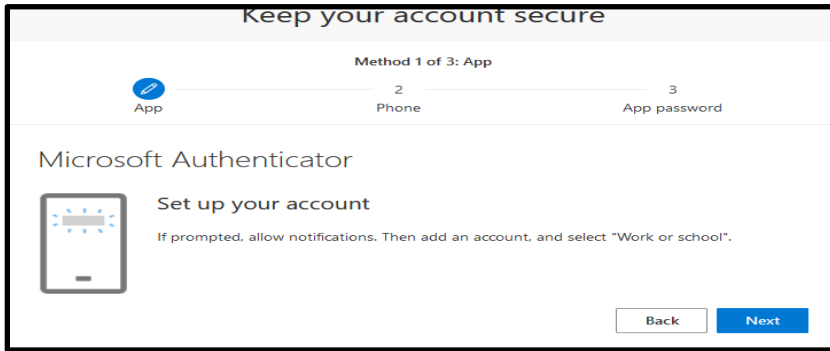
Keep your account secure

Method 1 of 3: App

App

2
Phone

3
App password

Microsoft Authenticator

Set up your account

If prompted, allow notifications. Then add an account, and select "Work or school".

Back

Next